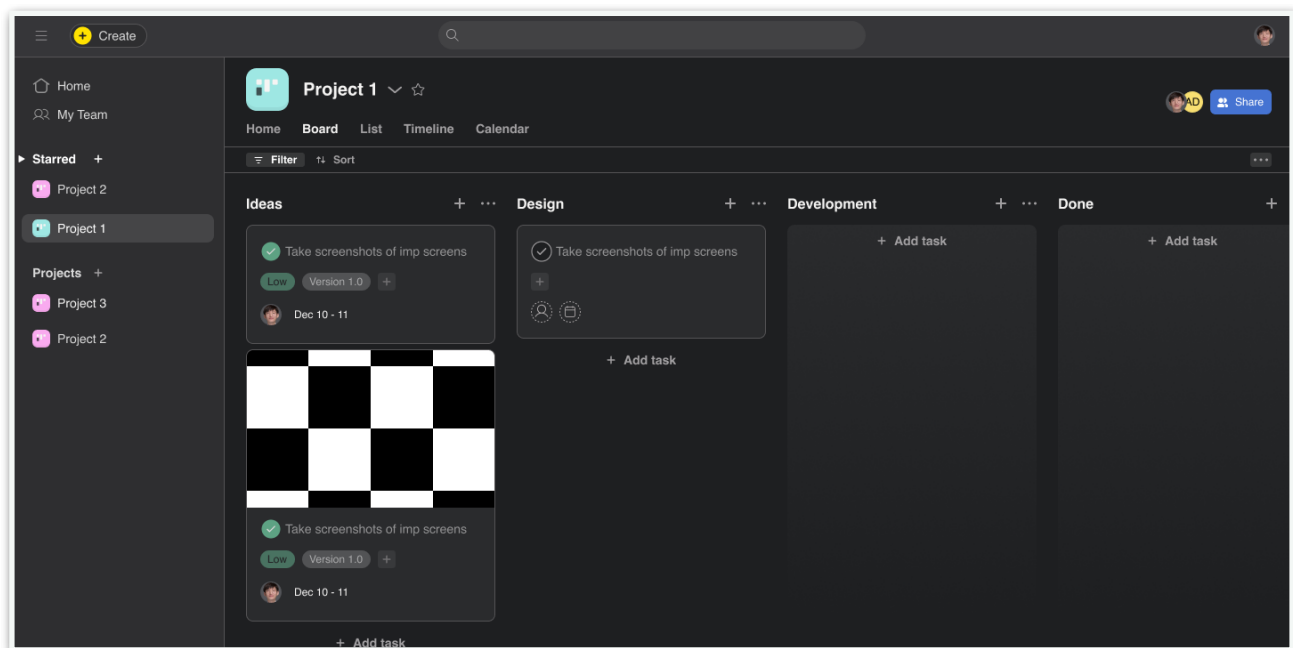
Create

Home
My Team
Starred +
Project 2
Project 1
Projects +
Project 3
Project 2

Project 1

AD Share

Home Board List Timeline Calendar

Filter Sort

Ideas + ···

Take screenshots of imp screens
Low Version 1.0 +
Dec 10 - 11

Take screenshots of imp screens
Low Version 1.0 +
Dec 10 - 11

+ Add task

Design + ···

Take screenshots of imp screens
+

+ Add task

Development + ···

+ Add task

Done +

+ Add task